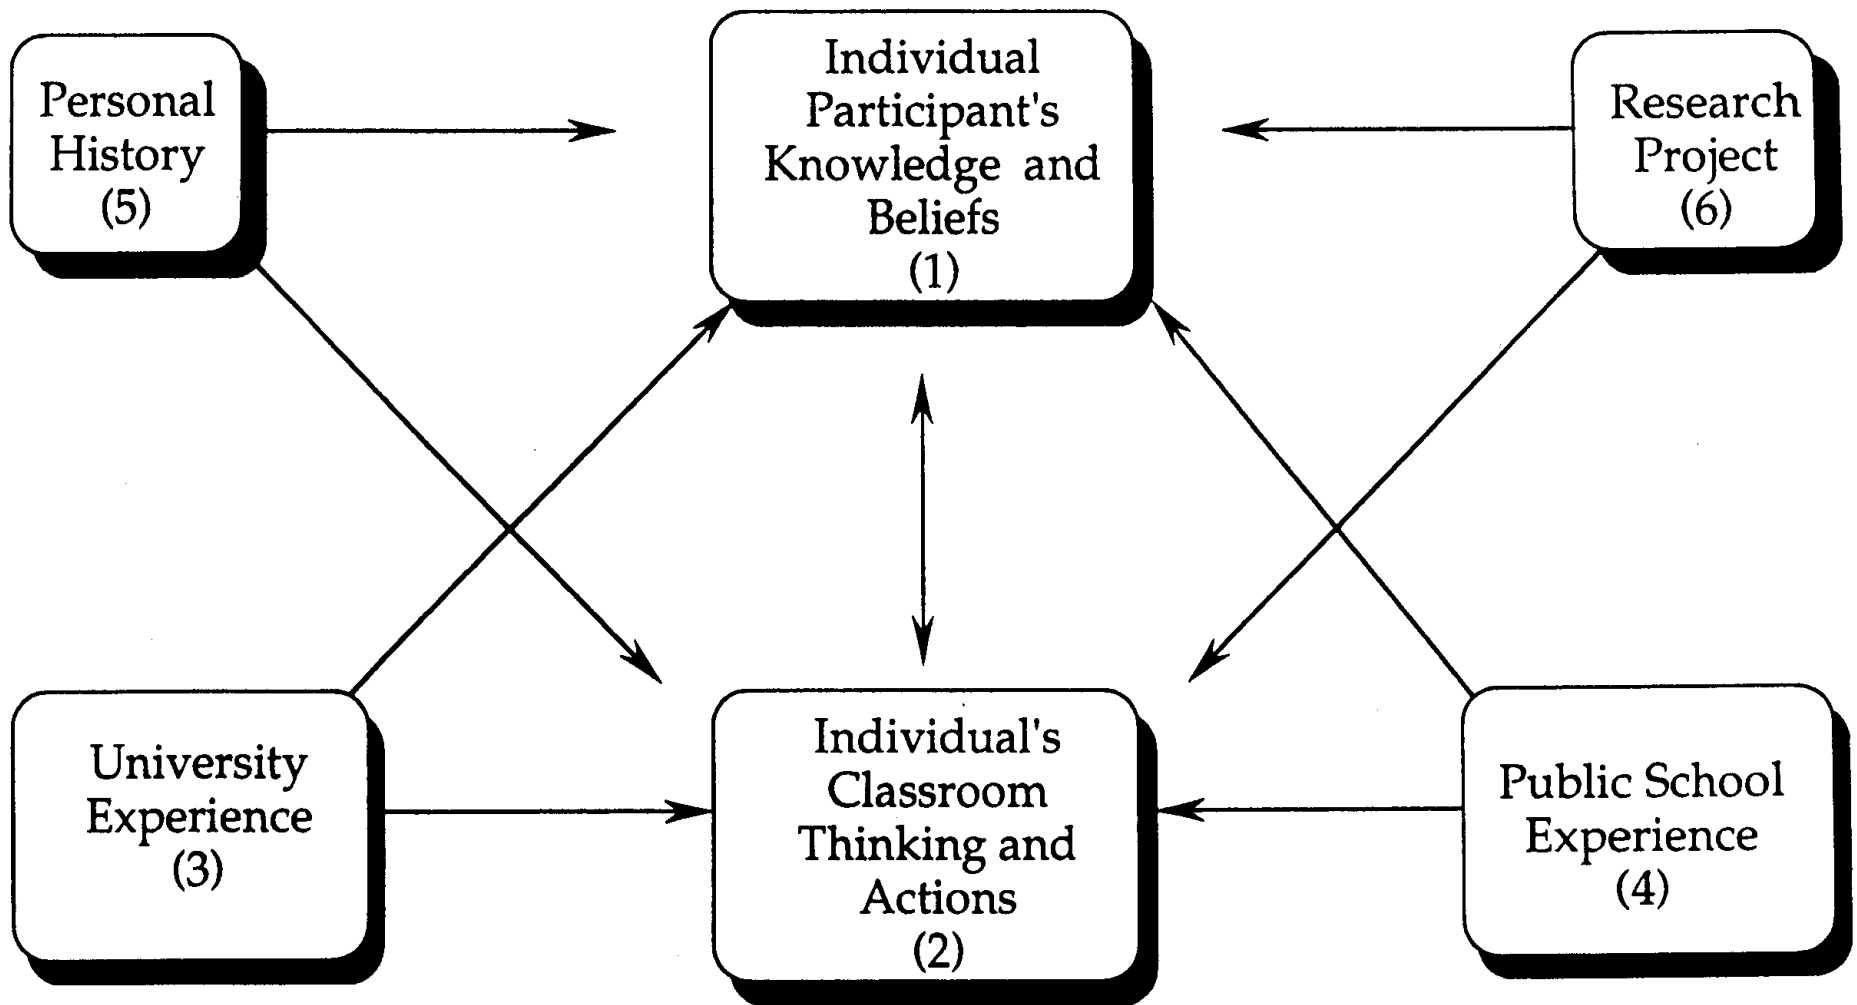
Personal History (5)

Individual Participant's Knowledge and Beliefs (1)

Research Project (6)

University Experience (3)

Individual's Classroom Thinking and Actions (2)

Public School Experience (4)